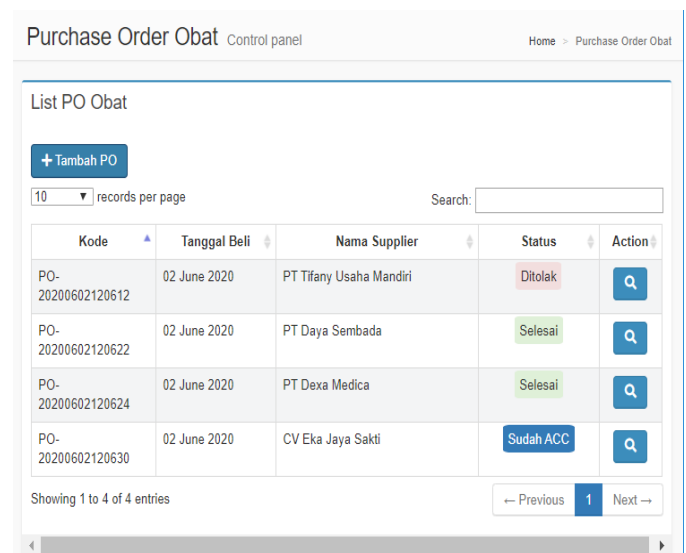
Purchase Order Obat Control panel

Home > Purchase Order Obat

List PO Obat

+ Tambah PO

10 ▾ records per page

Search:

| Kode | Tanggal Beli | Nama Supplier | Status | Action |
|---|---|---|---|---|
| PO-20200602120612 | 02 June 2020 | PT Tifany Usaha Mandiri | Ditolak | |
| PO-20200602120622 | 02 June 2020 | PT Daya Sembada | Selesai | |
| PO-20200602120624 | 02 June 2020 | PT Dexa Medica | Selesai | |
| PO-20200602120630 | 02 June 2020 | CV Eka Jaya Sakti | Sudah ACC | |

Showing 1 to 4 of 4 entries

← Previous 1 Next →